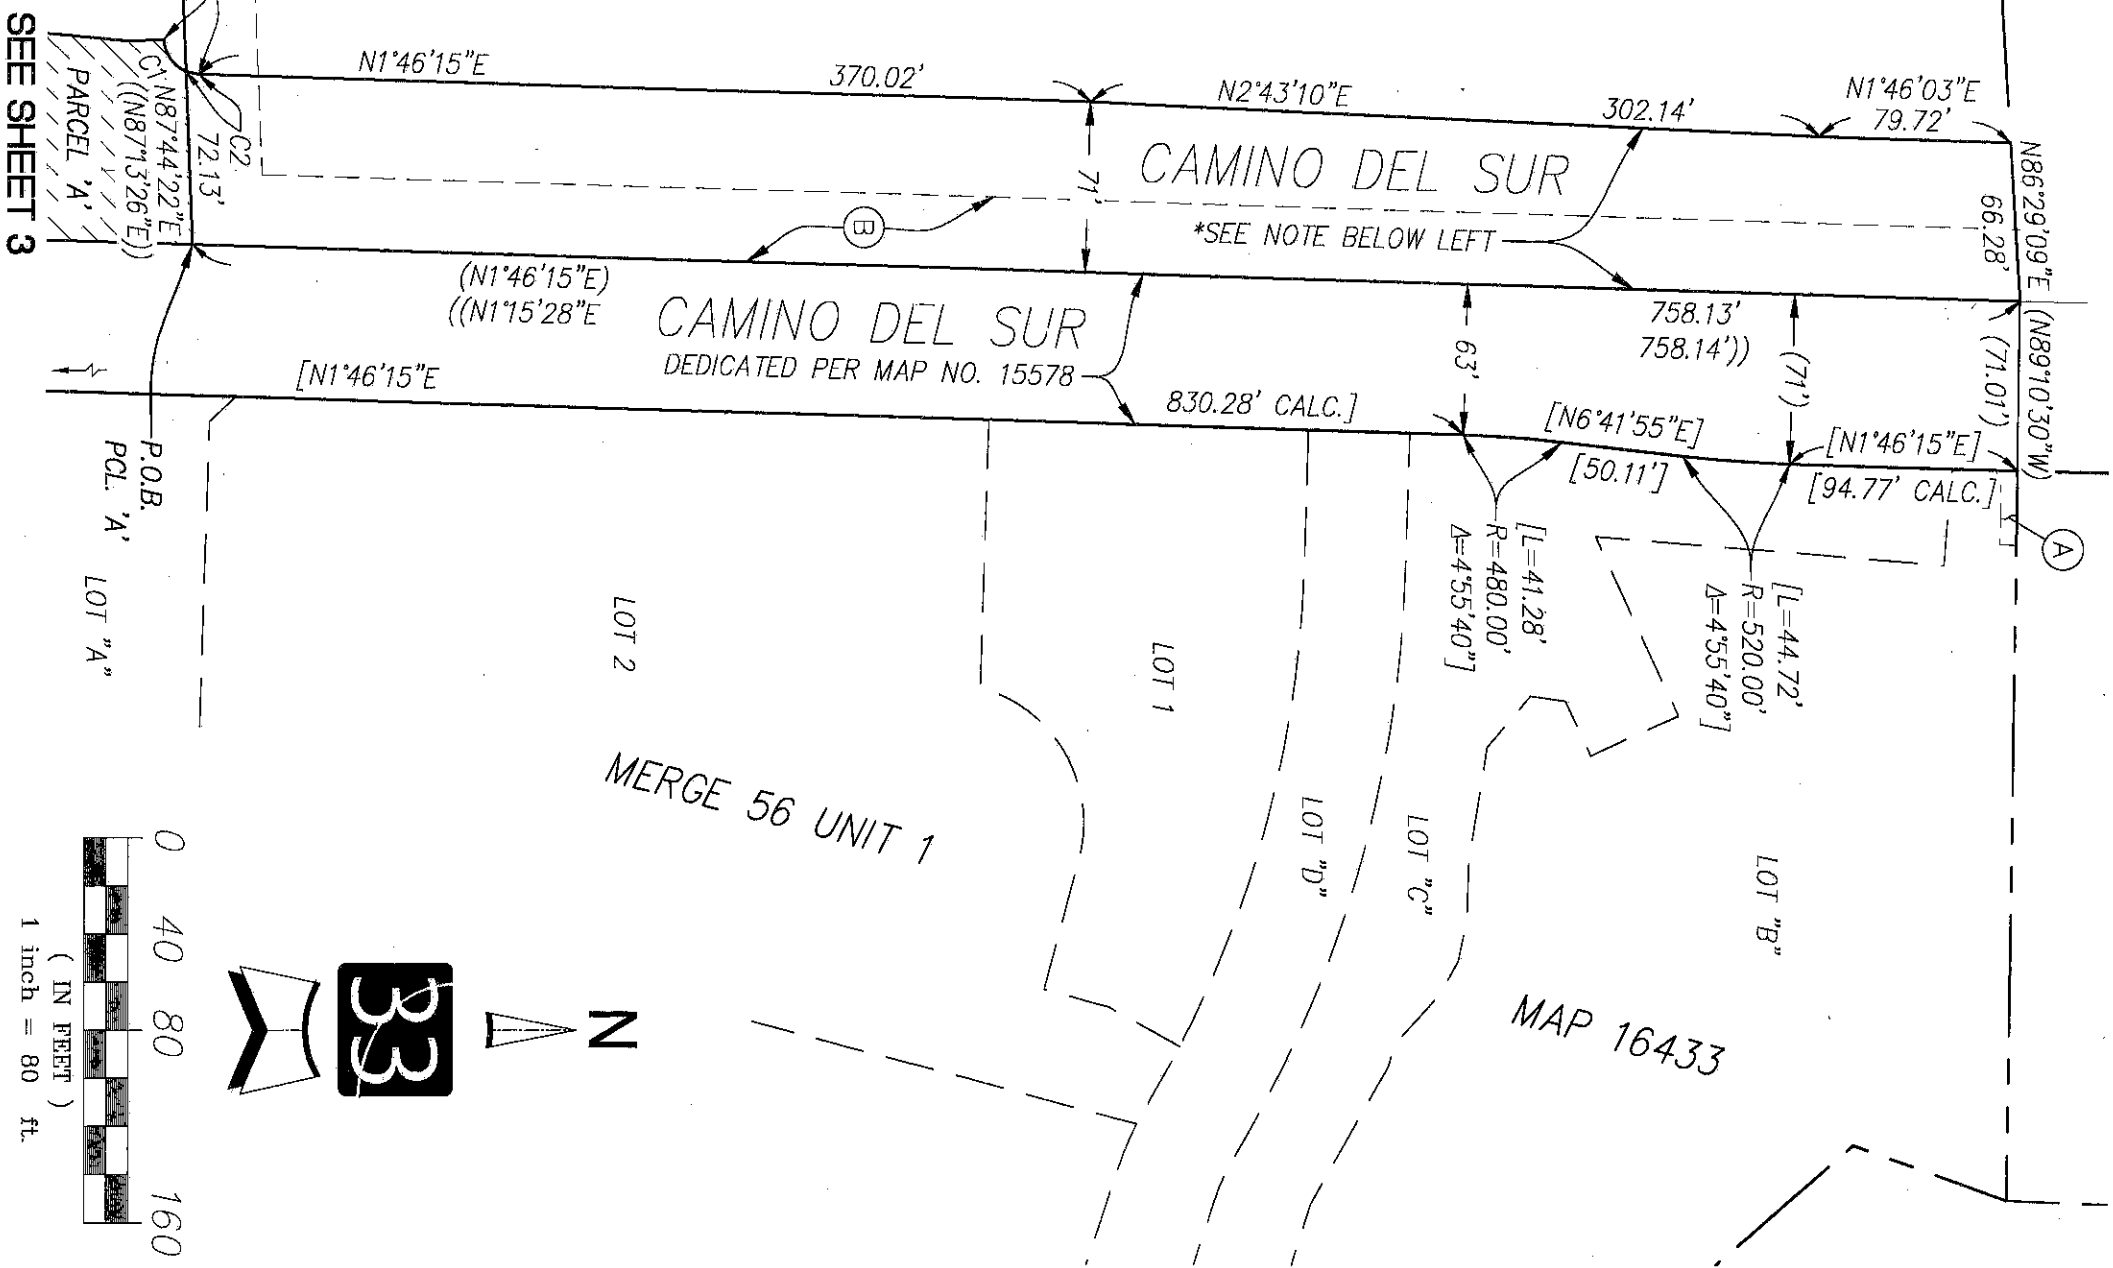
SEE SHEET 3

PARCEL 'A'

C1 N87°44'22"E ((N87°13'26"E))

C2 72.13'

N1°46'15"E

370.02'

N2°43'10"E

302.14'

N1°46'03"E 79.72'

N86°29'09"E 66.28'

CAMINO DEL SUR

*SEE NOTE BELOW LEFT

B

71'

(N1°46'15"E) ((N1°15'28"E

CAMINO DEL SUR

DEDICATED PER MAP NO. 15578

758.13' 758.14'))

63'

(71')

(71.01')

(N89°10'30"W)

[N1°46'15"E

830.28' CALC.]

[N6°41'55"E]

[50.11']

[N1°46'15"E]

[94.77' CALC.]

A

P.O.B. PCL. 'A'

[L=41.28' R=480.00' Δ=4°55'40"]

[L=44.72' R=520.00' Δ=4°55'40"]

LOT "A"

LOT 2

LOT 1

MERGE 56 UNIT 1

LOT "D"

LOT "C"

LOT "B"

MAP 16433

0 40 80 160

( IN FEET )
1 inch = 80 ft.

33

N